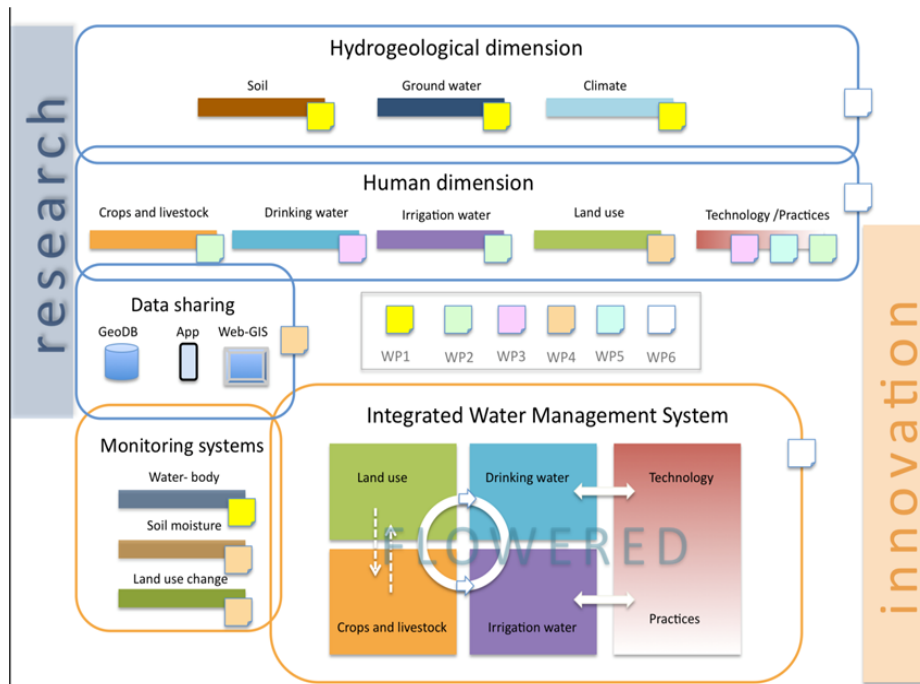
research

Hydrogeological dimension

Soil

Ground water

Climate

Human dimension

Crops and livestock

Drinking water

Irrigation water

Land use

Technology /Practices

Data sharing

GeoDB

App

Web-GIS

WP1 WP2 WP3 WP4 WP5 WP6

innovation

Monitoring systems

Water- body

Soil moisture

Land use change

Integrated Water Management System

Land use

Drinking water

Technology

FLOWERED

Crops and livestock

Irrigation water

Practices